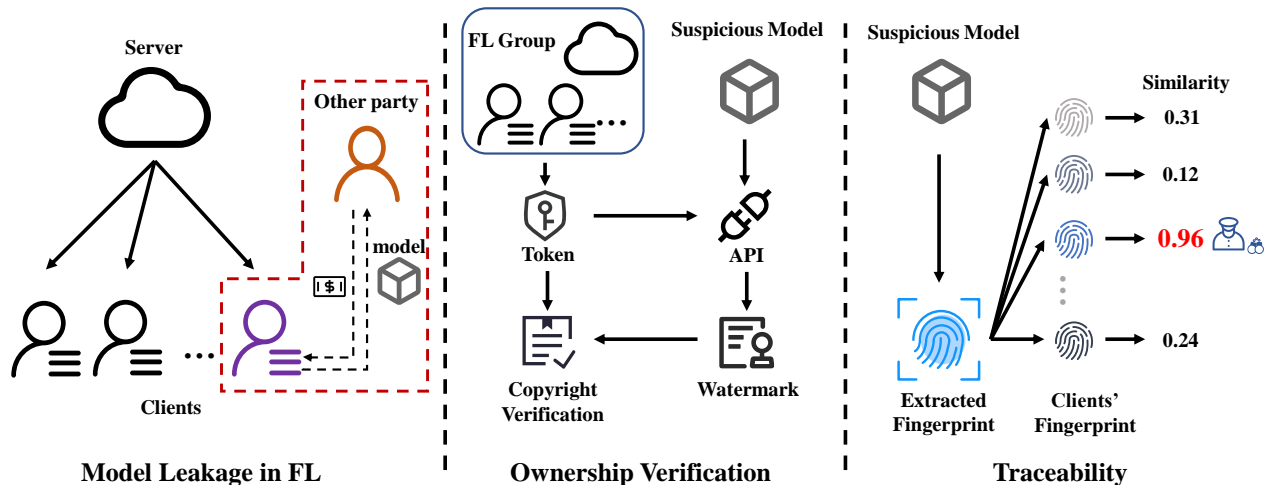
Server

Other party

model

Clients

Model Leakage in FL

FL Group

Suspicious Model

Token

API

Copyright Verification

Watermark

Ownership Verification

Suspicious Model

Similarity

0.31

0.12

0.96

0.24

Extracted Fingerprint

Clients' Fingerprint

Traceability